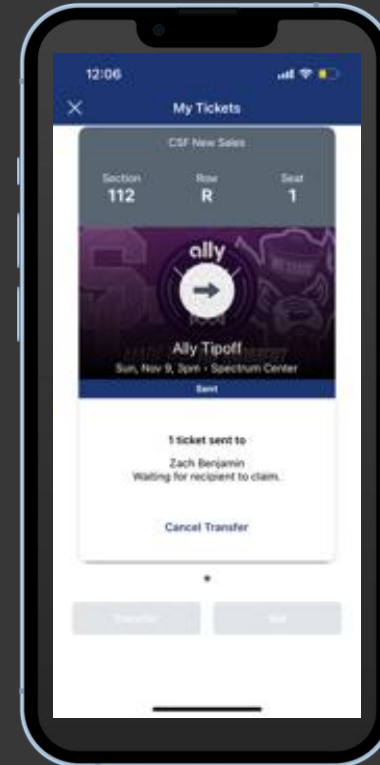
12:06

My Tickets

CSF New Sales

| Section | Row | Seat |
|---|---|---|
| 112 | R | 1 |

ally

Ally Tipoff
Sun, Nov 9, 3pm • Spectrum Center

Sent

1 ticket sent to

Zach Benjamin
Waiting for recipient to claim.

Cancel Transfer

Transfer

Sell